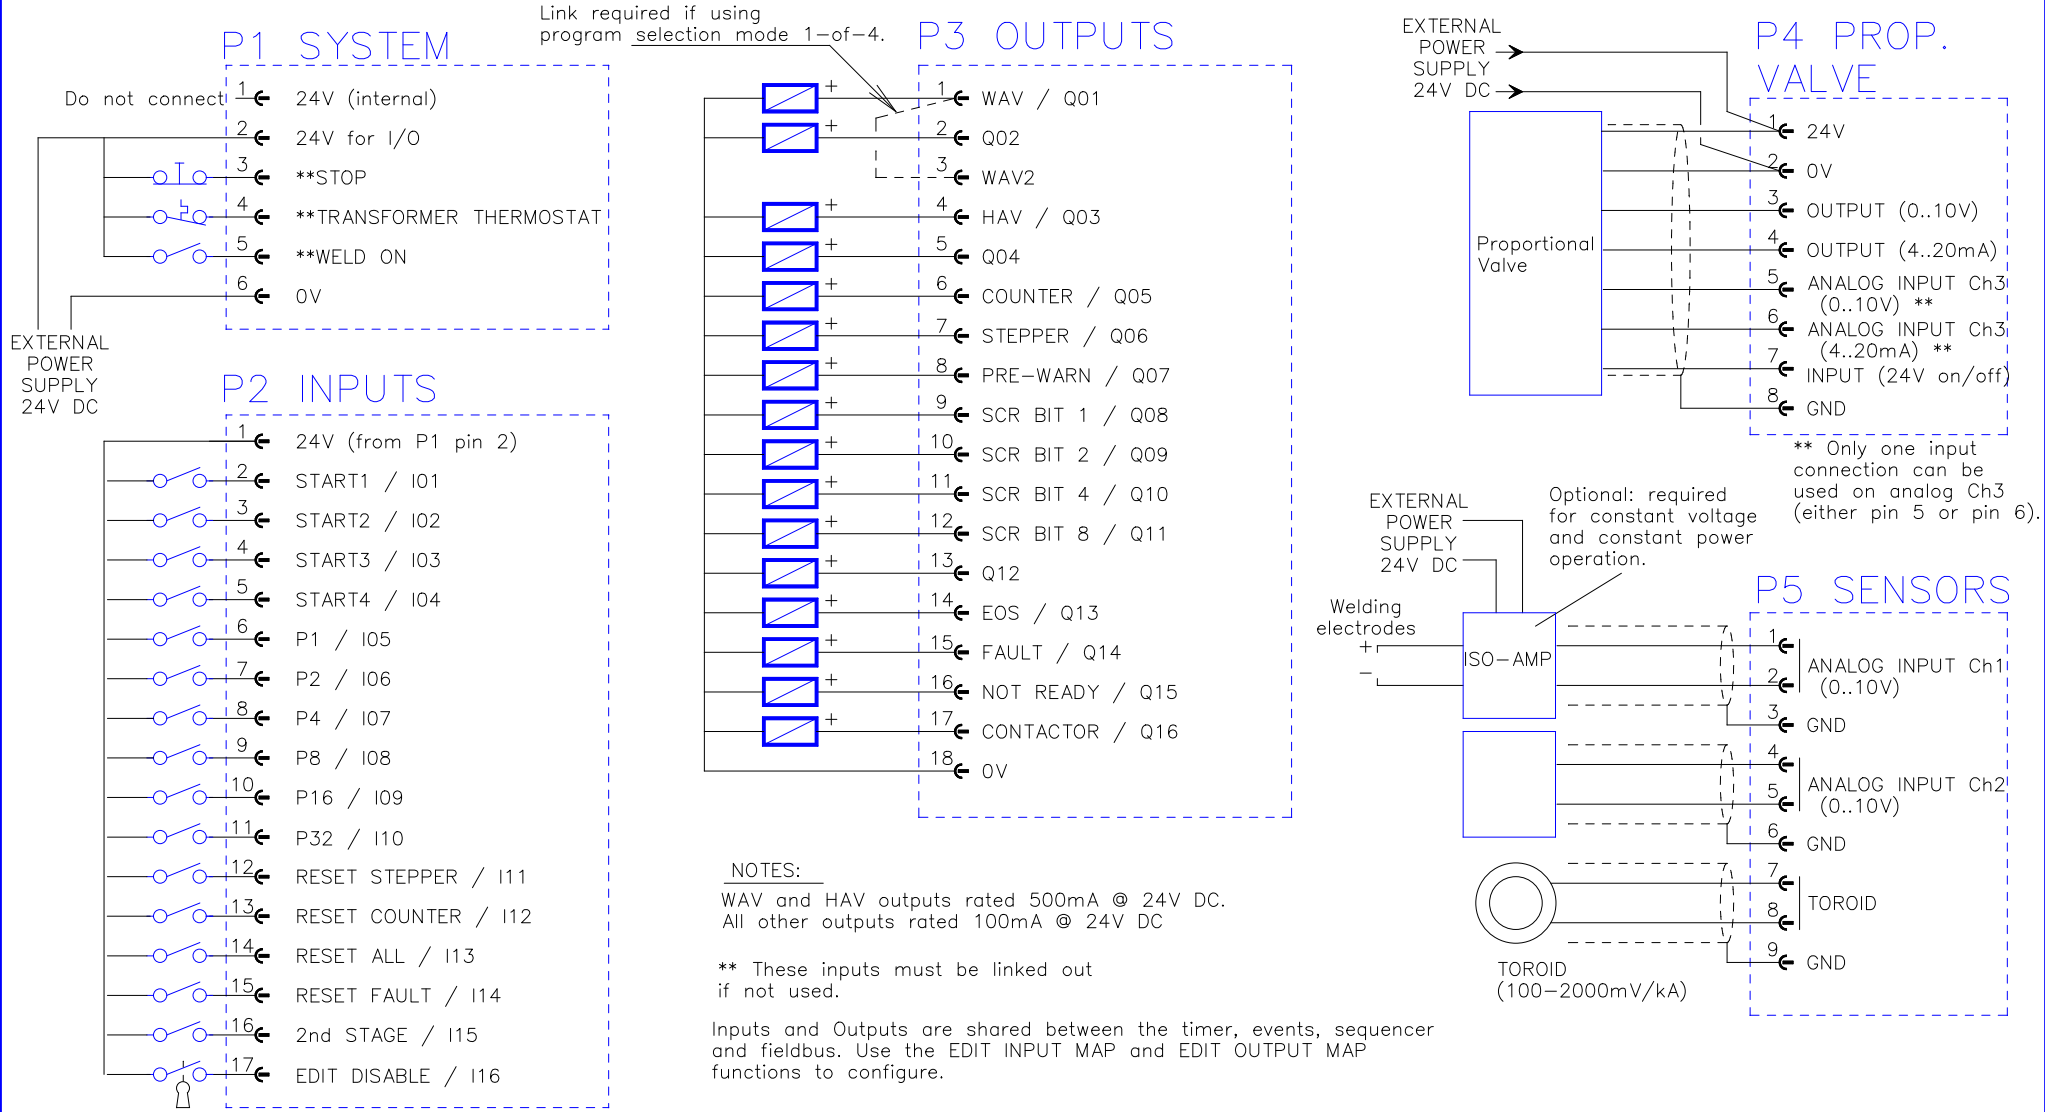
P1 SYSTEM

Do not connect 1 24V (internal)
2 24V for I/O
3 **STOP
4 **TRANSFORMER THERMOSTAT
5 **WELD ON
6 0V

EXTERNAL POWER SUPPLY 24V DC

P2 INPUTS

1 24V (from P1 pin 2)
2 START1 / I01
3 START2 / I02
4 START3 / I03
5 START4 / I04
6 P1 / I05
7 P2 / I06
8 P4 / I07
9 P8 / I08
10 P16 / I09
11 P32 / I10
12 RESET STEPPER / I11
13 RESET COUNTER / I12
14 RESET ALL / I13
15 RESET FAULT / I14
16 2nd STAGE / I15
17 EDIT DISABLE / I16

Link required if using program selection mode 1-of-4.

P3 OUTPUTS

1 WAV / Q01
2 Q02
3 WAV2
4 HAV / Q03
5 Q04
6 COUNTER / Q05
7 STEPPER / Q06
8 PRE-WARN / Q07
9 SCR BIT 1 / Q08
10 SCR BIT 2 / Q09
11 SCR BIT 4 / Q10
12 SCR BIT 8 / Q11
13 Q12
14 EOS / Q13
15 FAULT / Q14
16 NOT READY / Q15
17 CONTACTOR / Q16
18 0V

NOTES:
WAV and HAV outputs rated 500mA @ 24V DC.
All other outputs rated 100mA @ 24V DC

** These inputs must be linked out if not used.

Inputs and Outputs are shared between the timer, events, sequencer and fieldbus. Use the EDIT INPUT MAP and EDIT OUTPUT MAP functions to configure.

EXTERNAL POWER SUPPLY 24V DC

P4 PROP. VALVE

Proportional Valve

1 24V
2 0V
3 OUTPUT (0..10V)
4 OUTPUT (4..20mA)
5 ANALOG INPUT Ch3 (0..10V) **
6 ANALOG INPUT Ch3 (4..20mA) **
7 INPUT (24V on/off)
8 GND

** Only one input connection can be used on analog Ch3 (either pin 5 or pin 6).

EXTERNAL POWER SUPPLY 24V DC

Optional: required for constant voltage and constant power operation.

Welding electrodes
+
-
ISO-AMP

P5 SENSORS

1
2 ANALOG INPUT Ch1 (0..10V)
3 GND
4
5 ANALOG INPUT Ch2 (0..10V)
6 GND
7
8 TOROID
9 GND

TOROID (100-2000mV/kA)